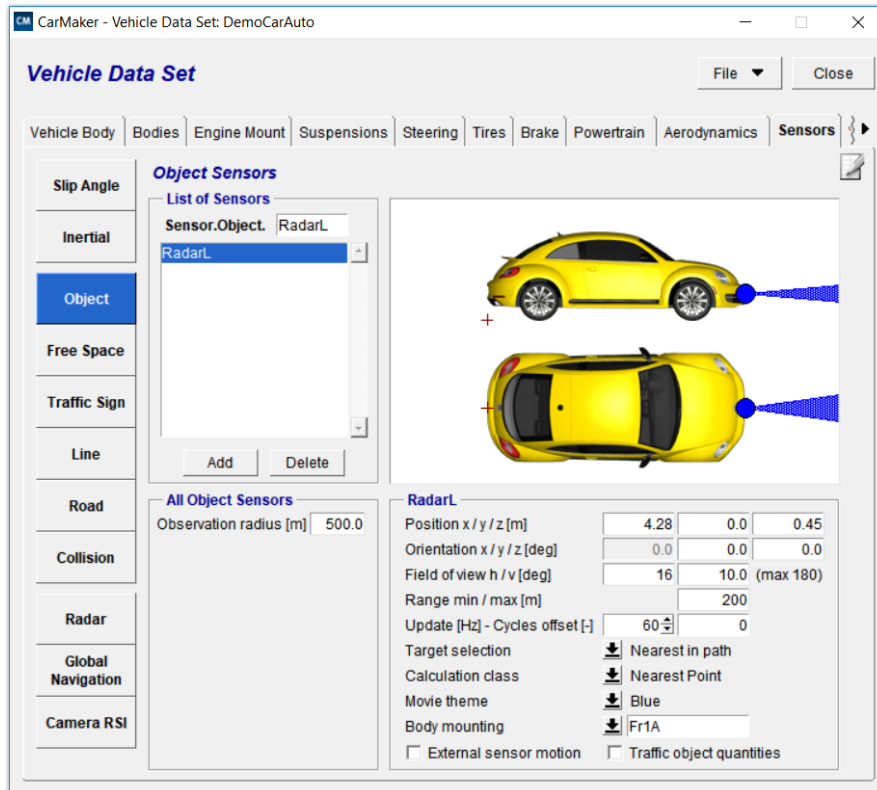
CM CarMaker - Vehicle Data Set: DemoCarAuto

Vehicle Data Set

File

Close

Vehicle Body | Bodies | Engine Mount | Suspensions | Steering | Tires | Brake | Powertrain | Aerodynamics | Sensors

Slip Angle

Inertial

Object

Free Space

Traffic Sign

Line

Road

Collision

Radar

Global Navigation

Camera RSI

Object Sensors

List of Sensors

Sensor.Object. RadarL

RadarL

Add

Delete

All Object Sensors

Observation radius [m] 500.0

RadarL

| | | | |
|---|---|---|---|
| Position x / y / z [m] | 4.28 | 0.0 | 0.45 |
| Orientation x / y / z [deg] | 0.0 | 0.0 | 0.0 |
| Field of view h / v [deg] | 16 | 10.0 | (max 180) |
| Range min / max [m] | | 200 | |
| Update [Hz] - Cycles offset [-] | 60 | 0 | |

Target selection Nearest in path

Calculation class Nearest Point

Movie theme Blue

Body mounting Fr1A

External sensor motion

Traffic object quantities